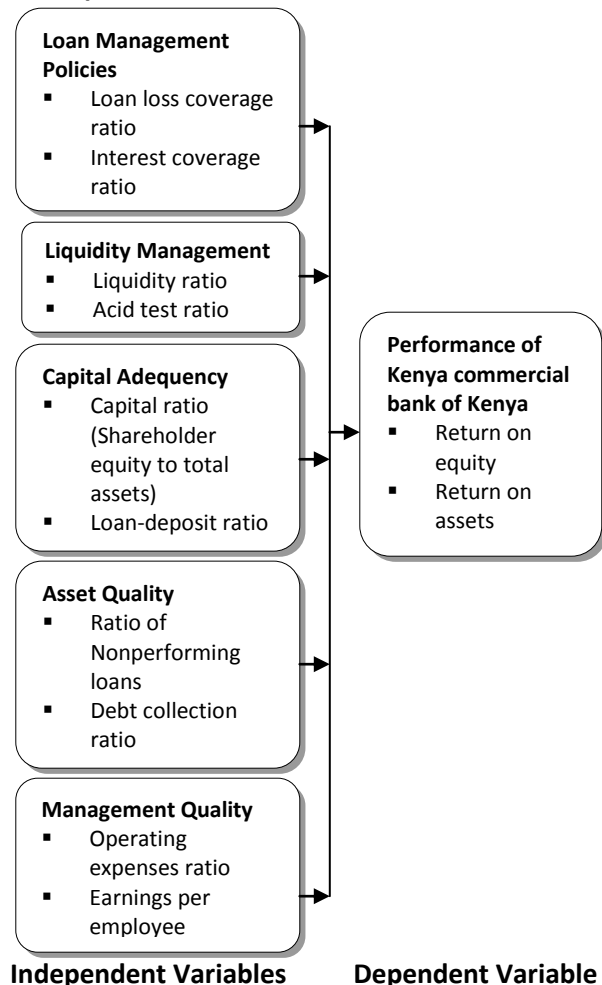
**Loan Management Policies**
- Loan loss coverage ratio
- Interest coverage ratio

**Liquidity Management**
- Liquidity ratio
- Acid test ratio

**Capital Adequency**
- Capital ratio (Shareholder equity to total assets)
- Loan-deposit ratio

**Asset Quality**
- Ratio of Nonperforming loans
- Debt collection ratio

**Management Quality**
- Operating expenses ratio
- Earnings per employee

**Performance of Kenya commercial bank of Kenya**
- Return on equity
- Return on assets

**Independent Variables**

**Dependent Variable**